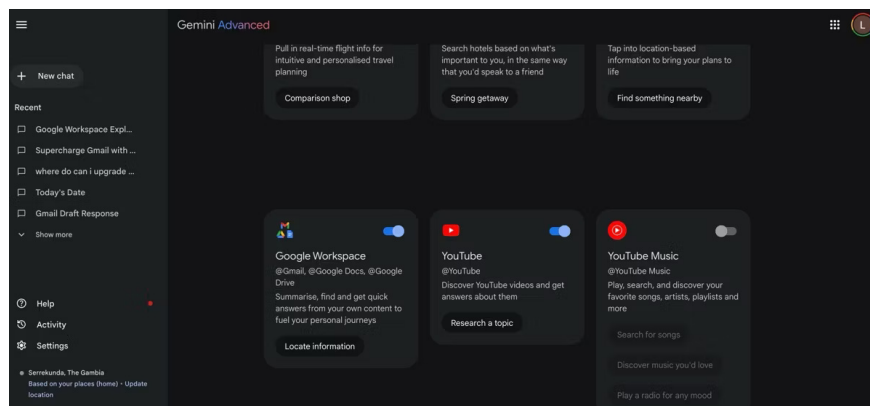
Gemini Advanced

L

New chat

Recent

Google Workspace Expl...

Supercharge Gmail with ...

where do can i upgrade ...

Today's Date

Gmail Draft Response

Show more

Help

Activity

Settings

Serrekunda, The Gambia
Based on your places (home) • Update location

Pull in real-time flight info for intuitive and personalised travel planning

Comparison shop

Search hotels based on what's important to you, in the same way that you'd speak to a friend

Spring getaway

Tap into location-based information to bring your plans to life

Find something nearby

Google Workspace
@Gmail, @Google Docs, @Google Drive
Summarise, find and get quick answers from your own content to fuel your personal journeys

Locate information

YouTube
@YouTube
Discover YouTube videos and get answers about them

Research a topic

YouTube Music
@YouTube Music
Play, search, and discover your favorite songs, artists, playlists and more

Search for songs

Discover music you'd love

Play a radio for any mood